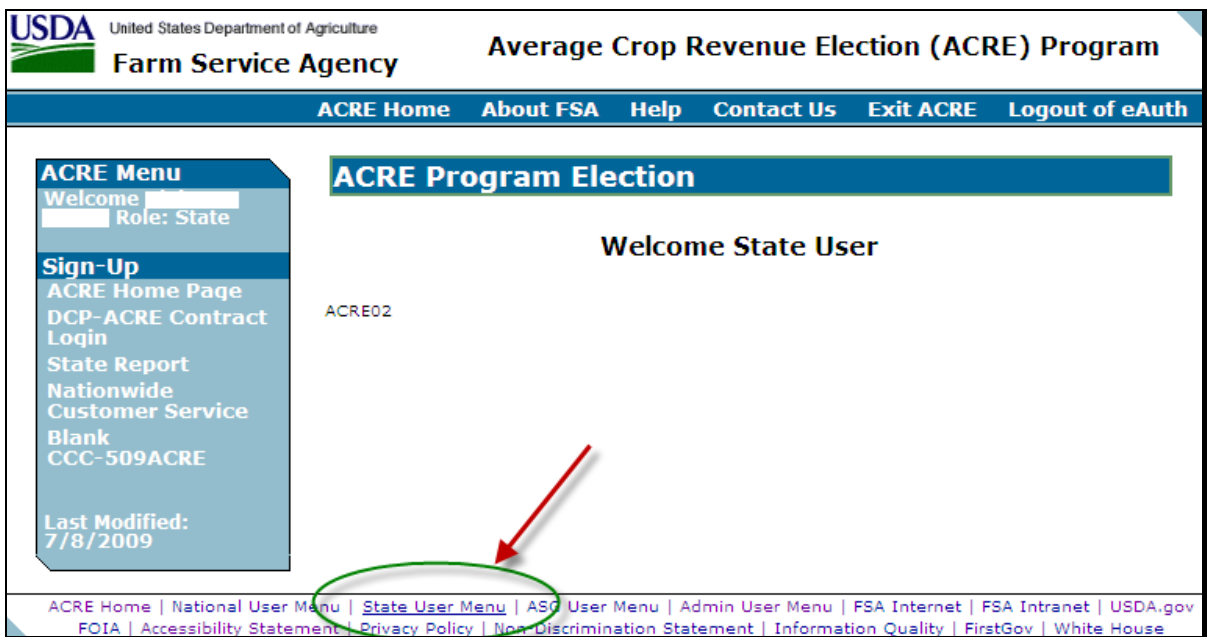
USDA United States Department of Agriculture
Farm Service Agency

Average Crop Revenue Election (ACRE) Program

ACRE Home About FSA Help Contact Us Exit ACRE Logout of eAuth

ACRE Menu
Welcome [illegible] Role: State

Sign-Up
ACRE Home Page
DCP-ACRE Contract Login
State Report
Nationwide Customer Service
Blank CCC-509ACRE

Last Modified: 7/8/2009

ACRE Program Election

Welcome State User

ACRE02

ACRE Home | National User Menu | State User Menu | ASC User Menu | Admin User Menu | FSA Internet | FSA Intranet | USDA.gov
FOIA | Accessibility Statement | Privacy Policy | Non-Discrimination Statement | Information Quality | FirstGov | White House